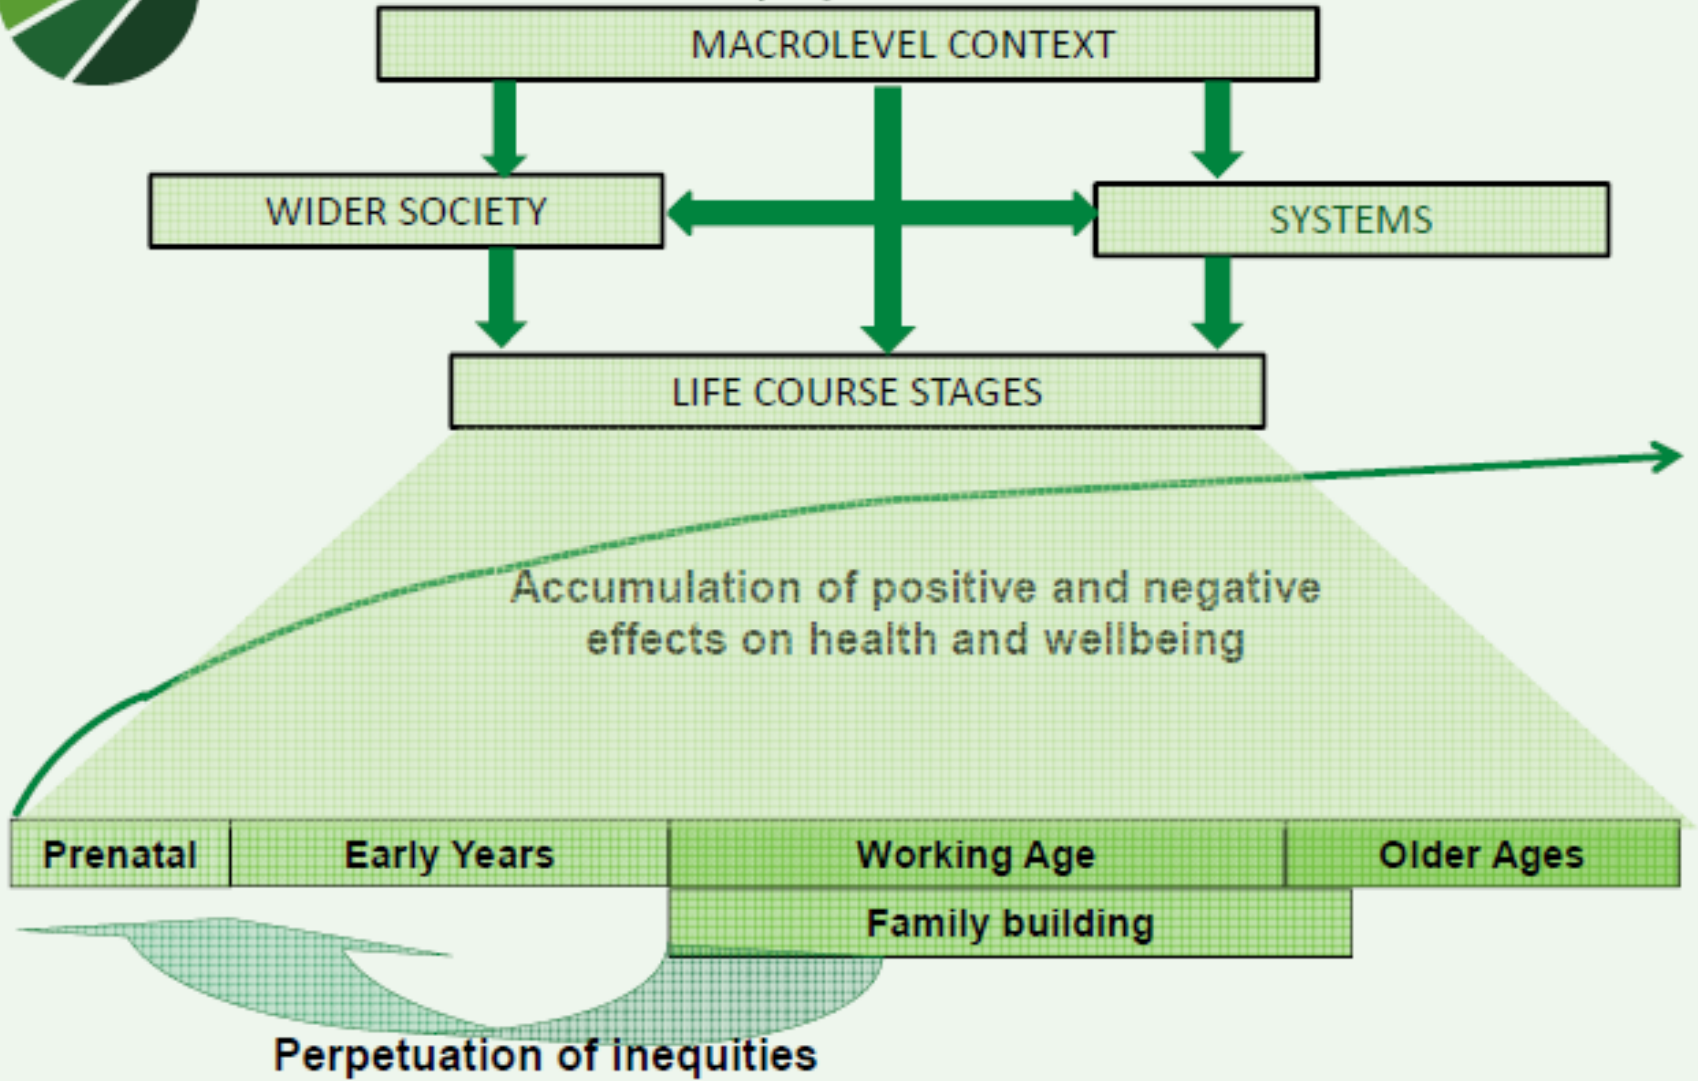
MACROLEVEL CONTEXT

WIDER SOCIETY

SYSTEMS

LIFE COURSE STAGES

Accumulation of positive and negative effects on health and wellbeing

| Prenatal | Early Years | Working Age | Older Ages |
|---|---|---|---|

Family building

Perpetuation of inequities